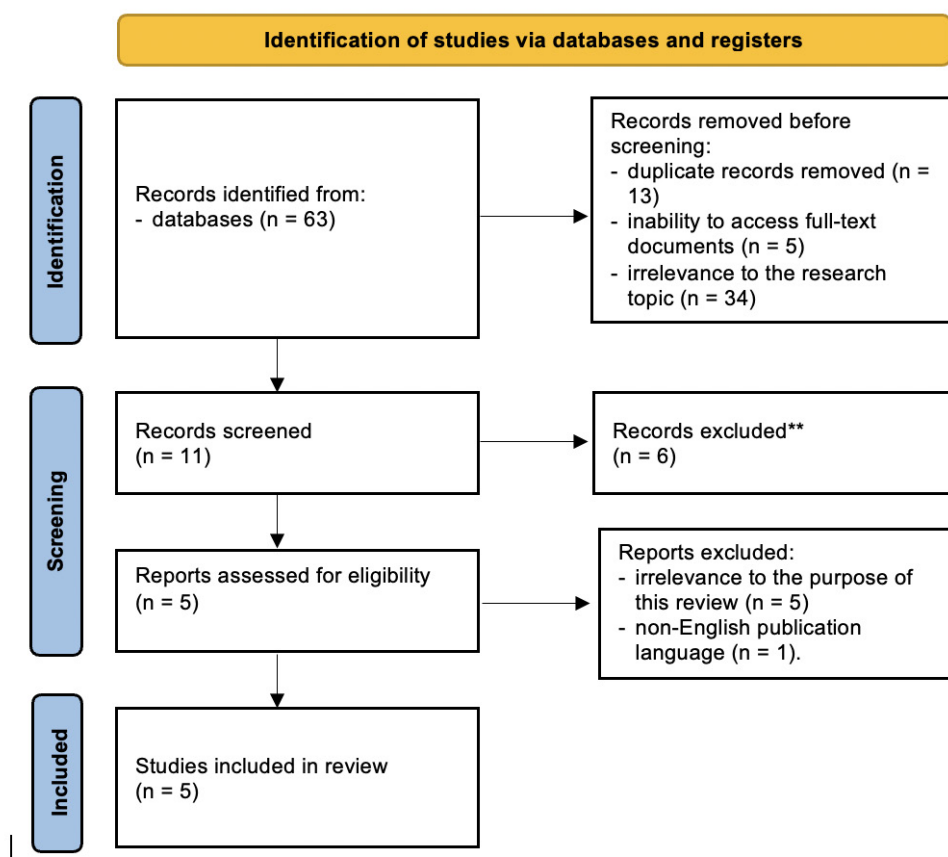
Identification of studies via databases and registers

Identification

Records identified from:
- databases (n = 63)

Records removed before screening:
- duplicate records removed (n = 13)
- inability to access full-text documents (n = 5)
- irrelevance to the research topic (n = 34)

Screening

Records screened
(n = 11)

Records excluded**
(n = 6)

Reports assessed for eligibility
(n = 5)

Reports excluded:
- irrelevance to the purpose of this review (n = 5)
- non-English publication language (n = 1).

Included

Studies included in review
(n = 5)